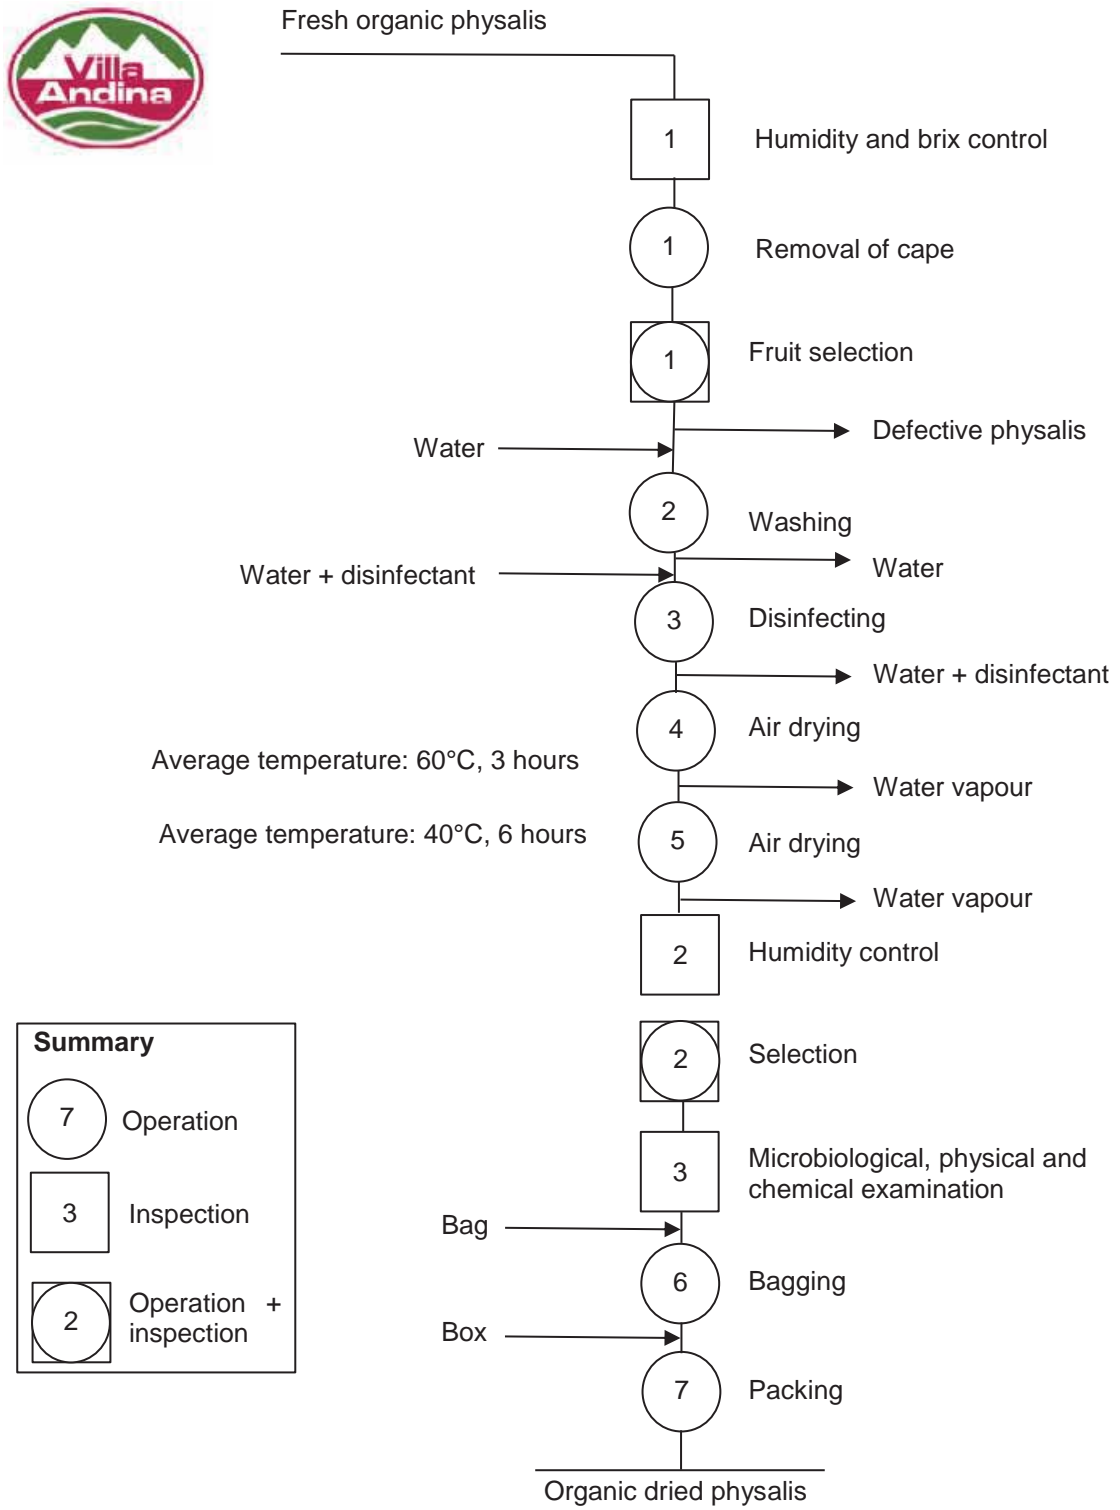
Villa Andina

Fresh organic physalis

1 Humidity and brix control

1 Removal of cape

1 Fruit selection

Water

Defective physalis

2 Washing

Water + disinfectant

Water

3 Disinfecting

Water + disinfectant

4 Air drying

Average temperature: 60°C, 3 hours

Water vapour

Average temperature: 40°C, 6 hours

5 Air drying

Water vapour

2 Humidity control

2 Selection

3 Microbiological, physical and chemical examination

Bag

6 Bagging

Box

7 Packing

Organic dried physalis

Summary

7 Operation

3 Inspection

2 Operation + inspection